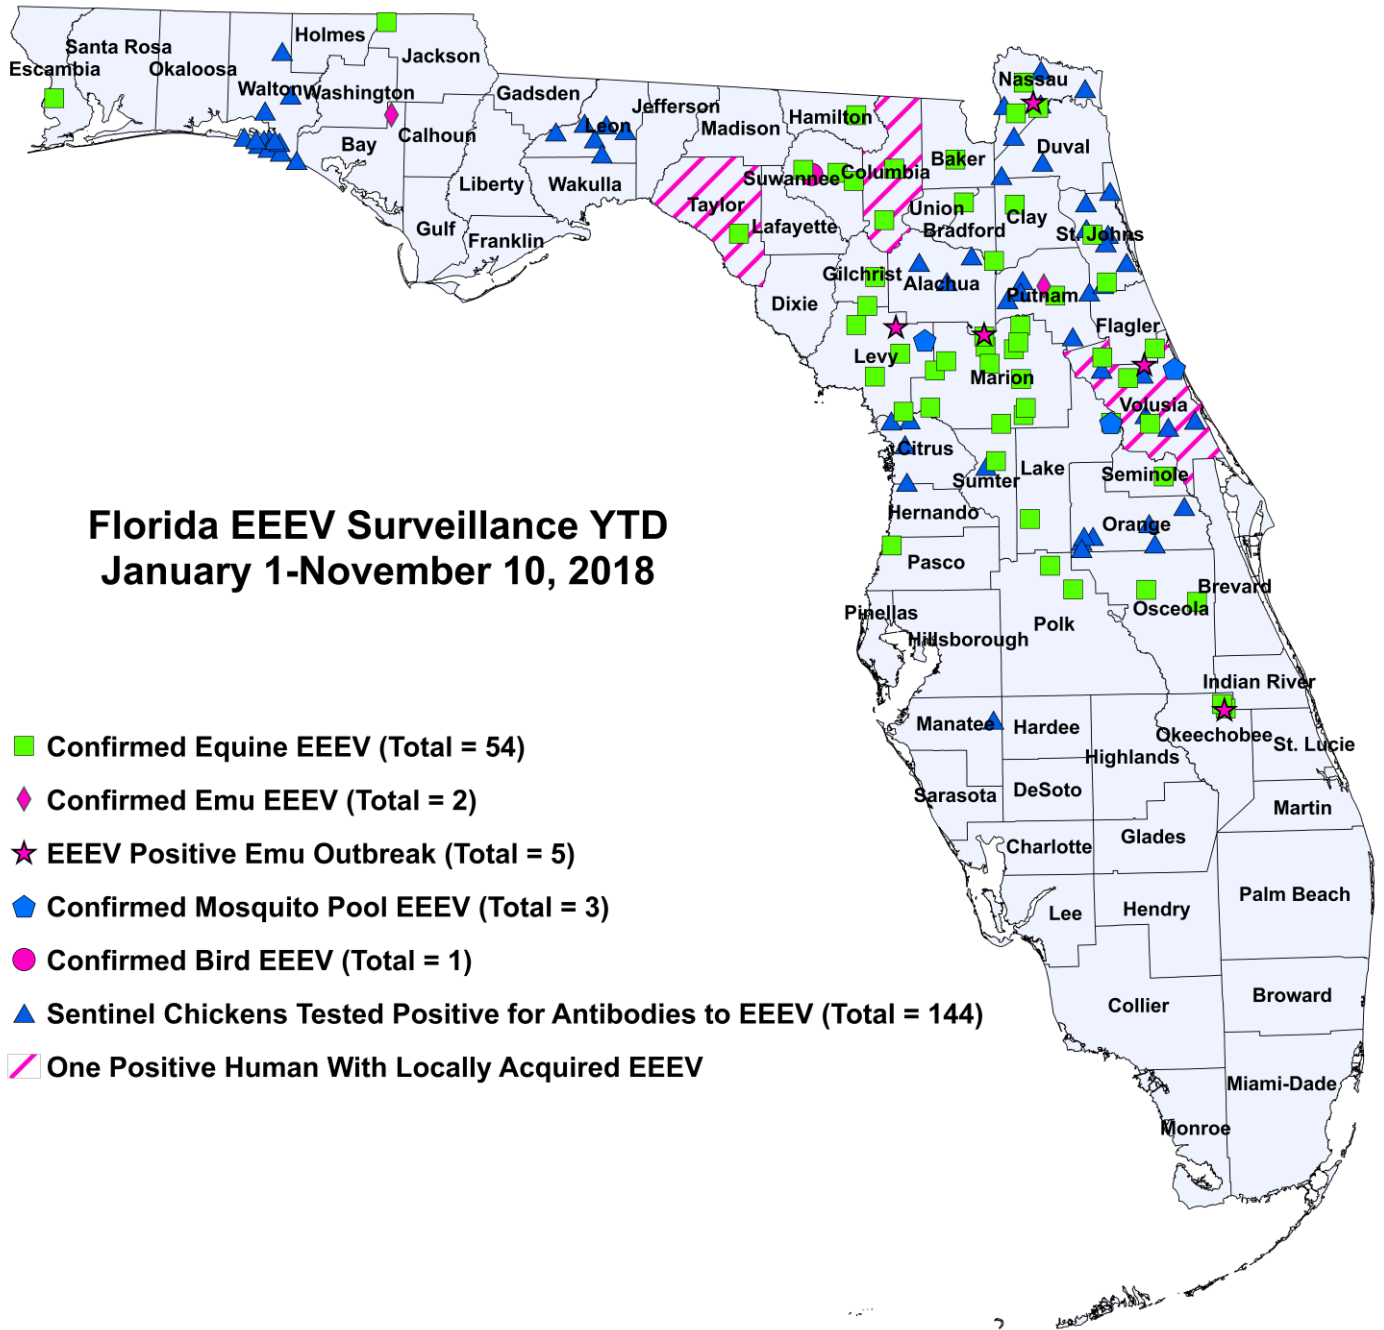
Florida EEEV Surveillance YTD
January 1-November 10, 2018

Santa Rosa
Escambia
Okaloosa
Holmes
Jackson
Walton
Washington
Bay
Calhoun
Gadsden
Leon
Jefferson
Madison
Hamilton
Nassau
Duval
Baker
Columbia
Suwannee
Taylor
Lafayette
Union
Bradford
Clay
St. Johns
Liberty
Wakulla
Gulf
Franklin
Gilchrist
Alachua
Putnam
Dixie
Flagler
Levy
Marion
Volusia
Citrus
Lake
Sumter
Seminole
Hernando
Orange
Pasco
Brevard
Osceola
Pinellas
Hillsborough
Polk
Indian River
Manatee
Hardee
Okeechobee
St. Lucie
Highlands
Sarasota
DeSoto
Martin
Charlotte
Glades
Palm Beach
Lee
Hendry
Collier
Broward
Miami-Dade
Monroe

Confirmed Equine EEEV (Total = 54)
Confirmed Emu EEEV (Total = 2)
EEEV Positive Emu Outbreak (Total = 5)
Confirmed Mosquito Pool EEEV (Total = 3)
Confirmed Bird EEEV (Total = 1)
Sentinel Chickens Tested Positive for Antibodies to EEEV (Total = 144)
One Positive Human With Locally Acquired EEEV